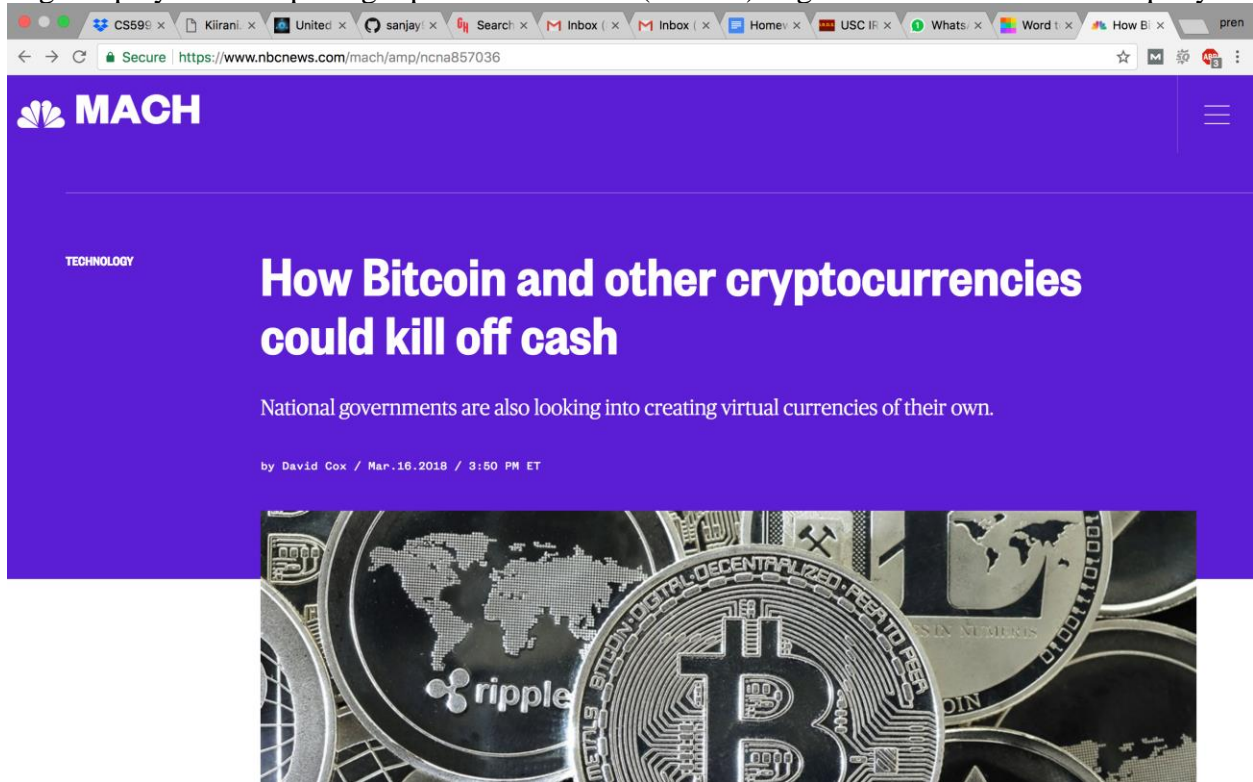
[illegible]

CS599 × Kiirani × United × sanjay × Search × Inbox ( × Inbox ( × Homew × USC IR × Whats × Word t × How Bi × pren

Secure | https://www.nbcnews.com/mach/amp/ncna857036

MACH

TECHNOLOGY

How Bitcoin and other cryptocurrencies could kill off cash

National governments are also looking into creating virtual currencies of their own.

by David Cox / Mar.16.2018 / 3:50 PM ET

ripple

BITCOIN DIGITAL DECENTRALIZED PEER TO PEER

IN NUMERIS